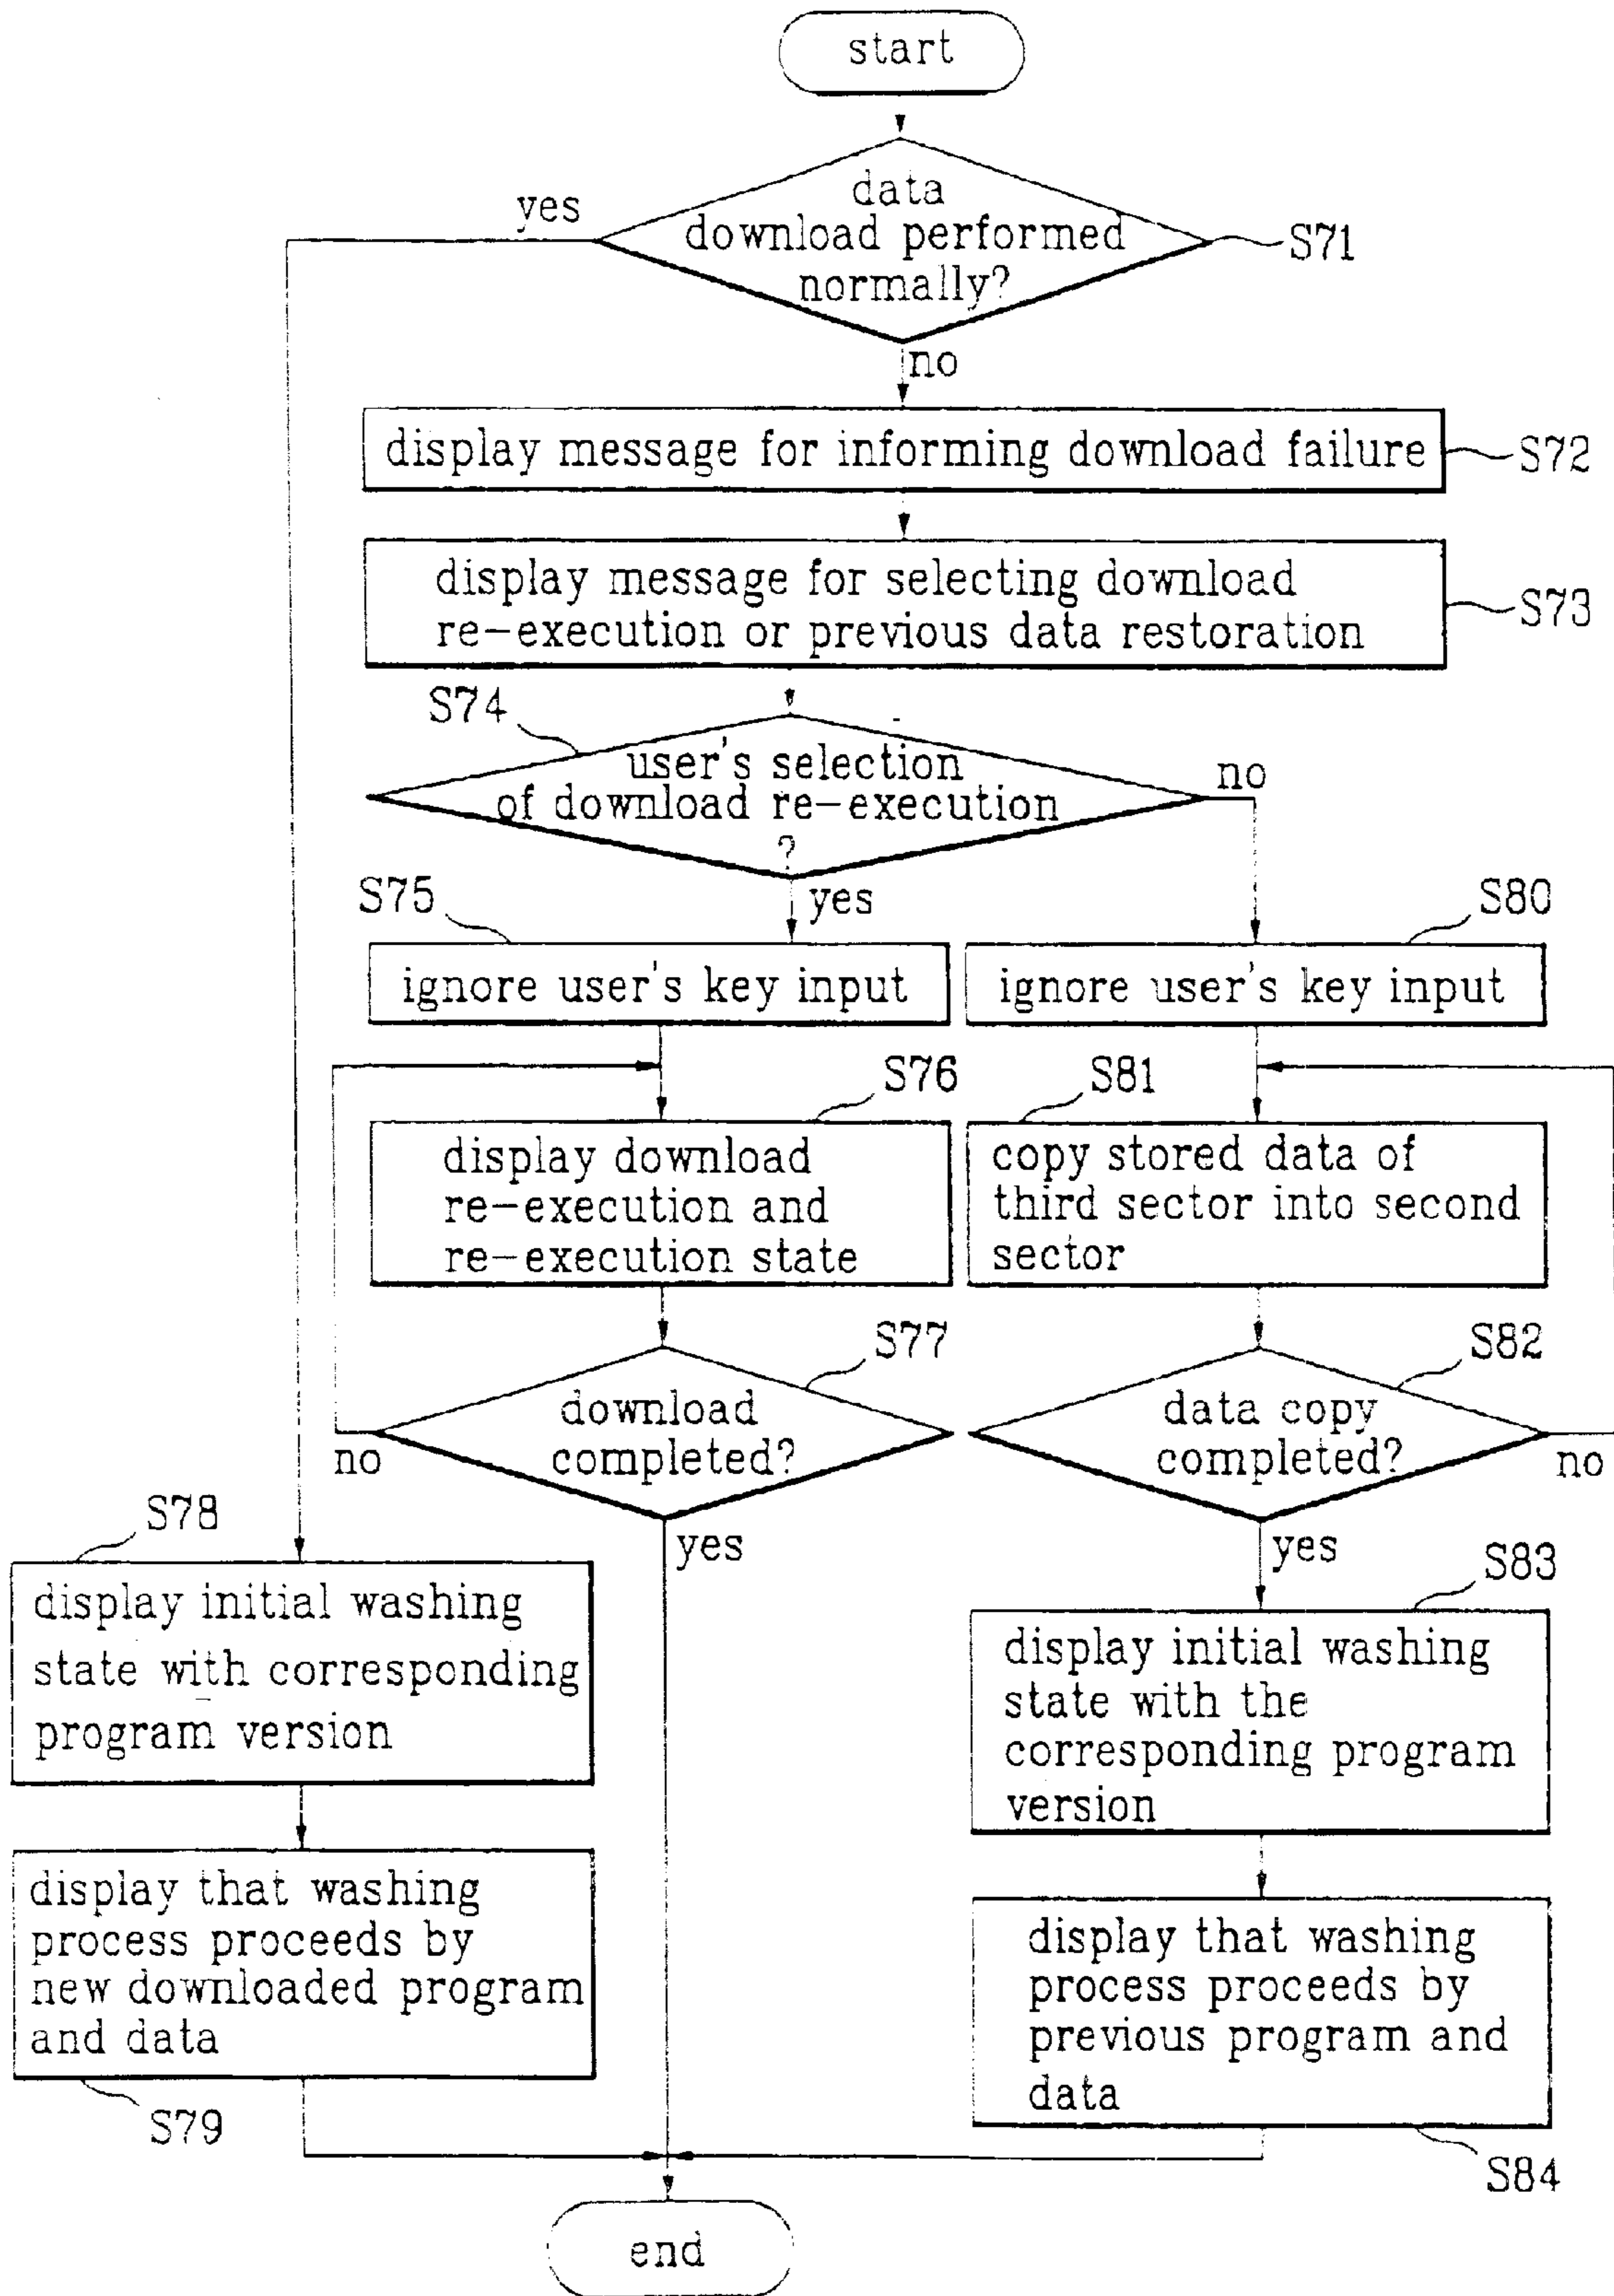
start

yes

data download performed normally?

S71

no

display message for informing download failure

S72

display message for selecting download re–execution or previous data restoration

S73

S74

user's selection of download re–execution ?

no

S75

yes

S80

ignore user's key input

ignore user's key input

S76

S81

display download re–execution and re–execution state

copy stored data of third sector into second sector

S77

S82

download completed?

data copy completed?

no

no

S78

yes

yes

S83

display initial washing state with corresponding program version

display initial washing state with the corresponding program version

display that washing process proceeds by new downloaded program and data

display that washing process proceeds by previous program and data

S79

S84

end